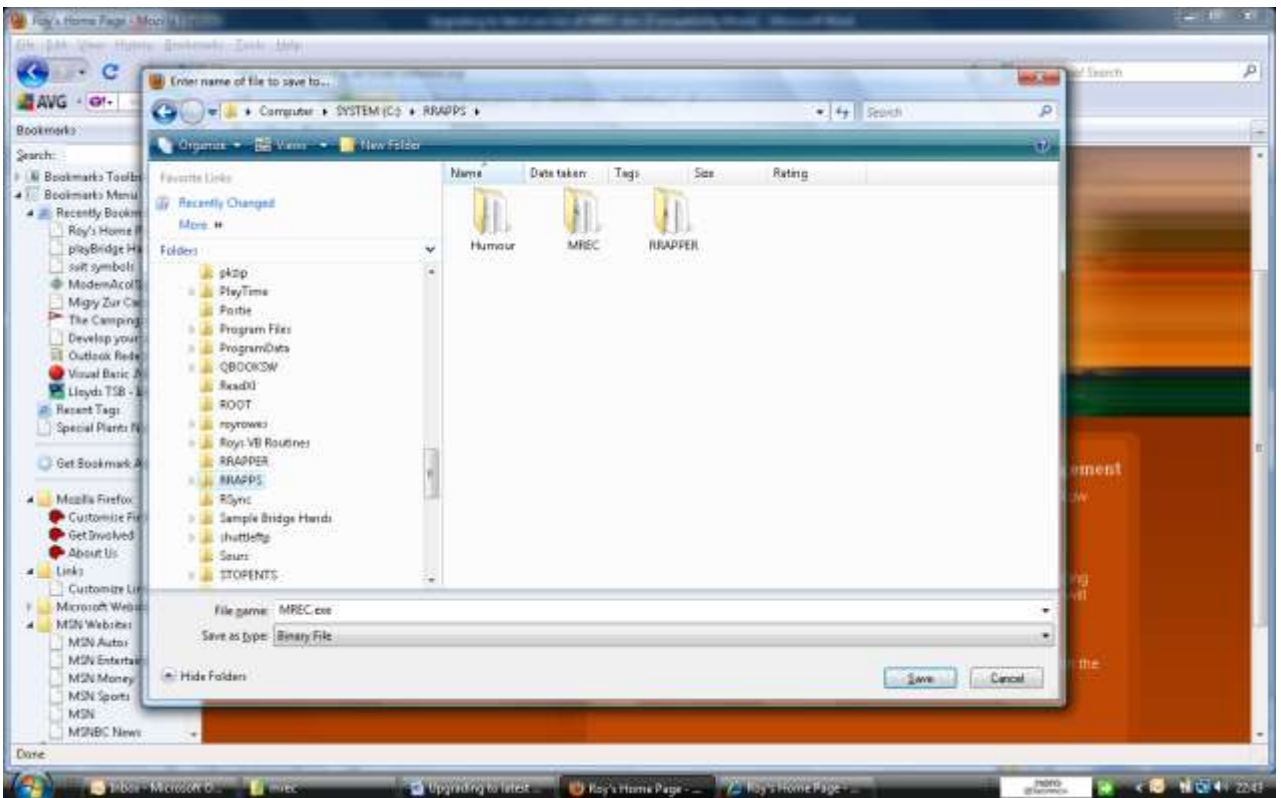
Roy's Home Page - Mozilla Firefox

File Edit View History Bookmarks Tools Help

AVG

Bookmarks

Search:

Bookmarks Toolbar
Bookmarks Menu
Recently Bookmarked
Roy's Home P
playBridge Ha
swt symbols
ModernAcol
Migry Zur Ca
The Camping
Develop your
Outlook Rede
Visual Basic A
Lloyds TSB - I
Recent Tags
Special Plants N

Get Bookmark A

Mozilla Firefox
Customise Fi
Get Involved
About Us
Links
Customize Lin
Microsoft Websi
MSN Websites
MSN Autos
MSN Entertai
MSN Money
MSN Sports
MSN
MSNBC News

Done

Enter name of file to save to...

Computer ▸ SYSTEM (C:) ▸ RRAPPS ▸

Search

Organize ▾ Views ▾ New Folder

Favorite Links

Recently Changed

More »

Folders

pkzip
PlayTime
Portie
Program Files
ProgramData
QBOOKSW
ReadXl
ROOT
royrowes
Roys VB Routines
RRAPPER
RRAPPS
RSync
Sample Bridge Hands
shuttleftp
Sours
STOPENTS

| Name | Date taken | Tags | Size | Rating |
|---|---|---|---|---|

Humour
MREC
RRAPPER

File name: MREC.exe

Save as type: Binary File

Hide Folders

Save

Cancel

ement

Inbox - Microsoft O...
mrec
Upgrading to latest ...
Roy's Home Page - ...
Roy's Home Page - ...
22:43